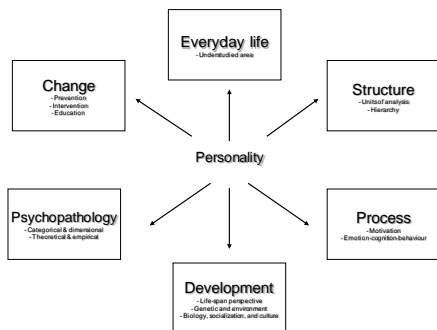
Everyday life
- Understudied area

Change
- Prevention
- Intervention
- Education

Structure
- Units of analysis
- Hierarchy

Personality

Psychopathology
- Categorical & dimensional
- Theoretical & empirical

Process
- Motivation
- Emotion-cognition-behaviour

Development
- Life-span perspective
- Genetic and environment
- Biology, socialization, and culture